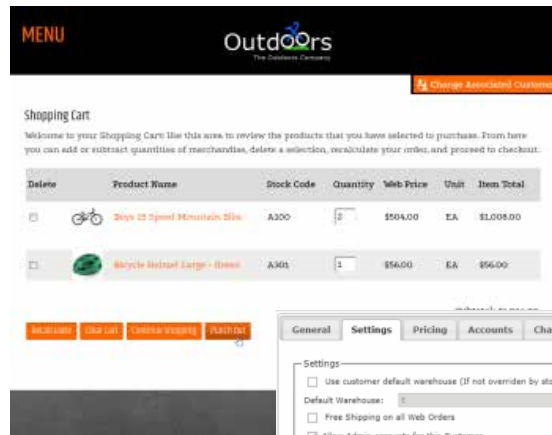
MENU

Outdoors
The Outdoors Company

Change Associated Custome

Shopping Cart

Welcome to your Shopping Cart! Use this area to review the products that you have selected to purchase. From here you can add or subtract quantities of merchandise, delete a selection, recalculate your order, and proceed to checkout.

| Delete | | Product Name | Stock Code | Quantity | Web Price | Unit | Item Total |
|---|---|---|---|---|---|---|---|
| | | Boys 15 Speed Mountain Bike | A100 | 2 | $504.00 | EA | $1,008.00 |
| | | Bicycle Helmet Large - Green | A301 | 1 | $56.00 | EA | $56.00 |

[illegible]

Recalculate | Clear Cart | Continue Shopping | Punch Out

General | Settings | Pricing | Accounts | Cha

Settings

Use customer default warehouse (If not overriden by sto

Default Warehouse:

Free Shipping on all Web Orders

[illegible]